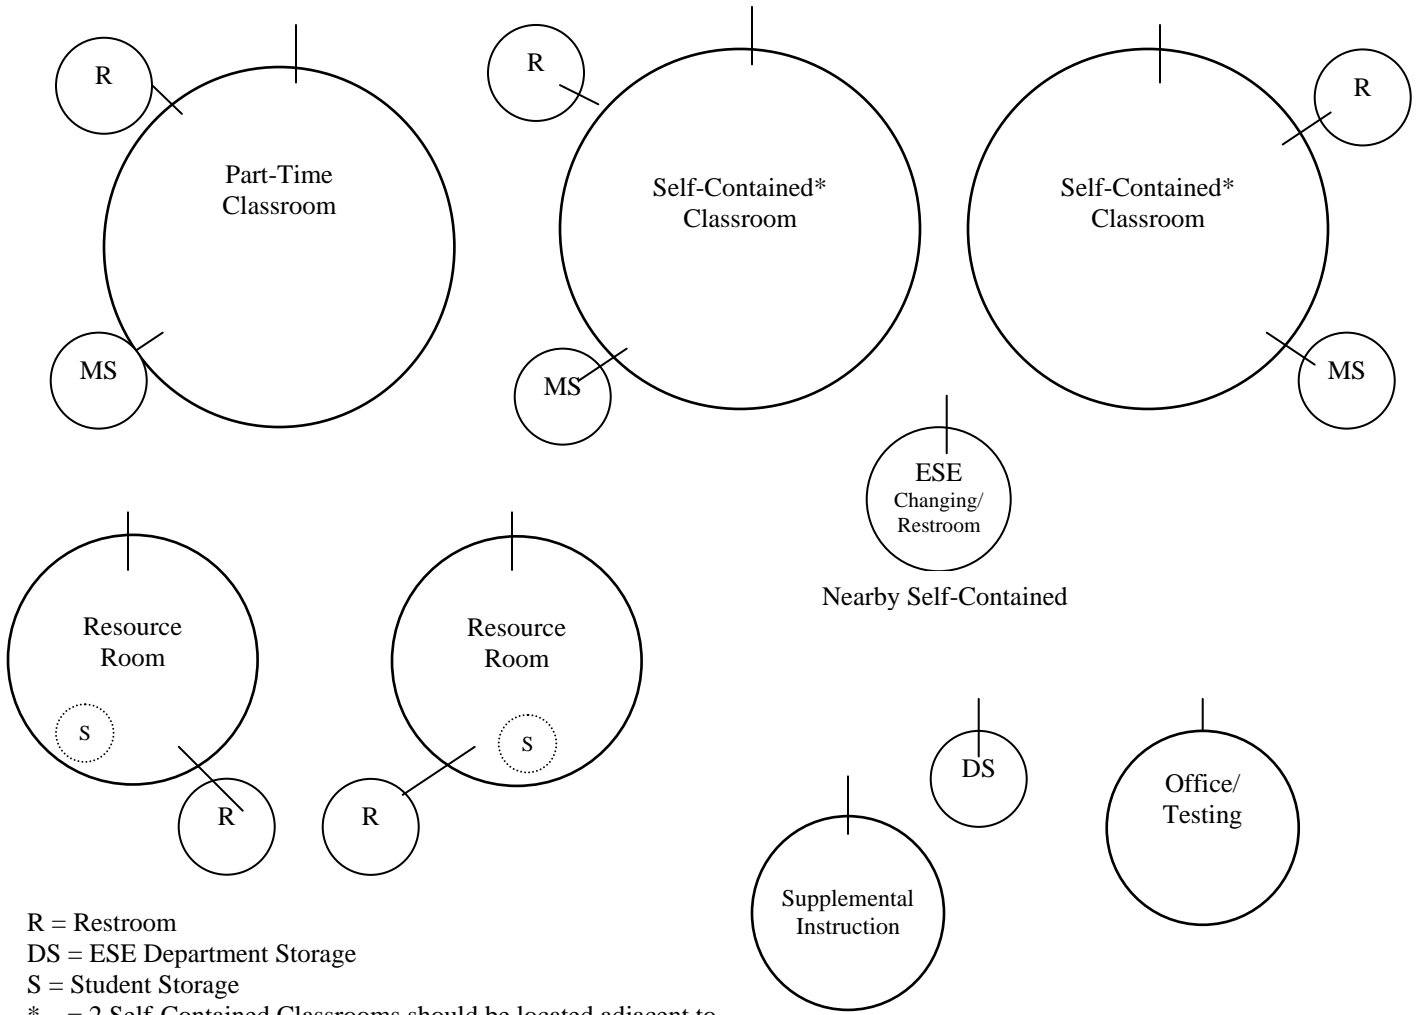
R

Part-Time Classroom

MS

R

Self-Contained* Classroom

MS

Self-Contained* Classroom

R

MS

ESE Changing/ Restroom

Nearby Self-Contained

Resource Room

S

R

Resource Room

S

R

DS

Office/ Testing

Supplemental Instruction

R = Restroom
DS = ESE Department Storage
S = Student Storage
* = 2 Self-Contained Classrooms should be located adjacent to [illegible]